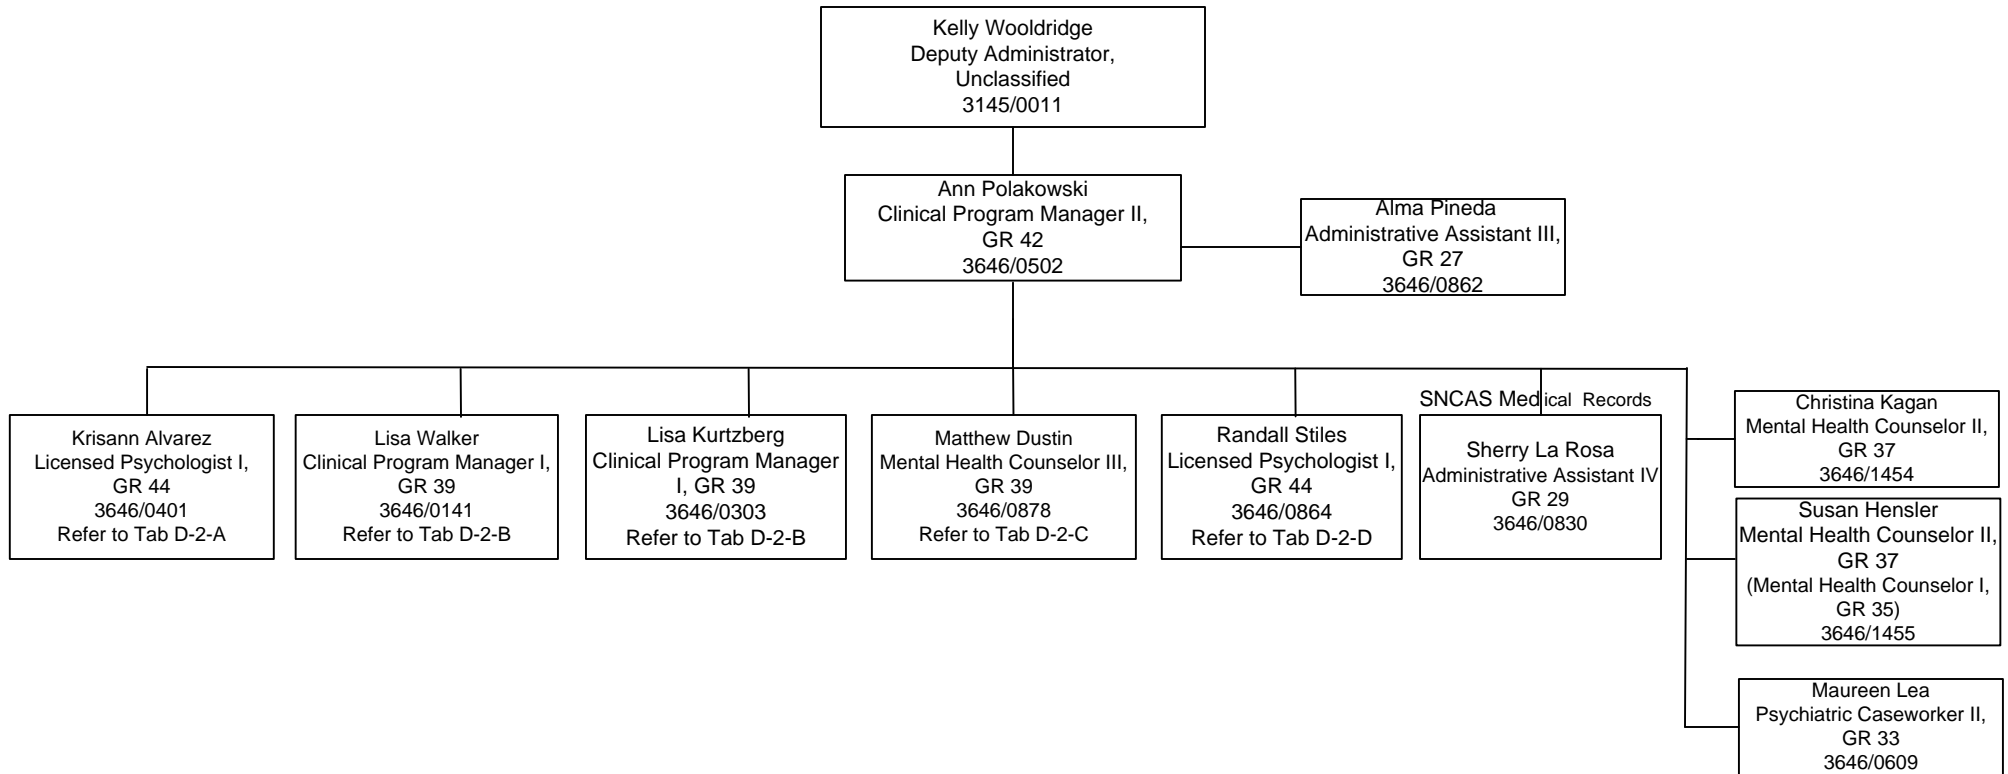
Kelly Wooldridge
Deputy Administrator, Unclassified
3145/0011

Ann Polakowski
Clinical Program Manager II, GR 42
3646/0502

Alma Pineda
Administrative Assistant III, GR 27
3646/0862

Krisann Alvarez
Licensed Psychologist I, GR 44
3646/0401
Refer to Tab D-2-A

Lisa Walker
Clinical Program Manager I, GR 39
3646/0141
Refer to Tab D-2-B

Lisa Kurtzberg
Clinical Program Manager I, GR 39
3646/0303
Refer to Tab D-2-B

Matthew Dustin
Mental Health Counselor III, GR 39
3646/0878
Refer to Tab D-2-C

Randall Stiles
Licensed Psychologist I, GR 44
3646/0864
Refer to Tab D-2-D

SNCAS Medical Records

Sherry La Rosa
Administrative Assistant IV
GR 29
3646/0830

Christina Kagan
Mental Health Counselor II, GR 37
3646/1454

Susan Hensler
Mental Health Counselor II, GR 37
(Mental Health Counselor I, GR 35)
3646/1455

Maureen Lea
Psychiatric Caseworker II, GR 33
3646/0609